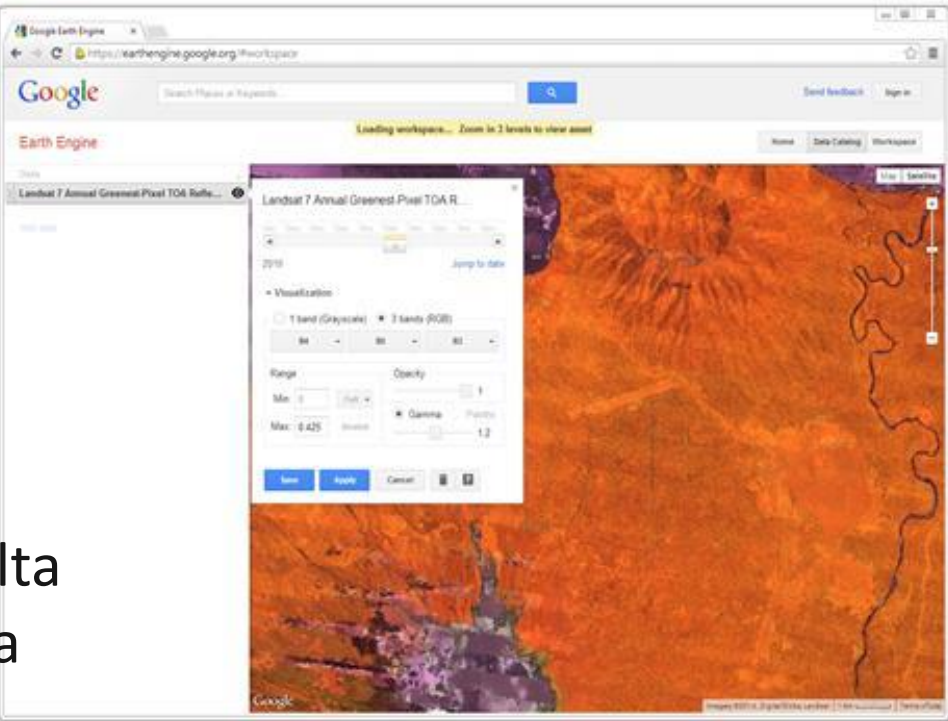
Google Earth Engine ×

https://earthengine.google.org/#workspace

Google

Search Places or Keywords

Send feedback Sign in

Earth Engine

Loading workspace... Zoom in 3 levels to view asset

Home Data Catalog Workspace

Data

Landsat 7 Annual Greenest-Pixel TOA Refle...

Map Satellite

Landsat 7 Annual Greenest-Pixel TOA R...

2010

Jump to date

▾ Visualization

1 band (Grayscale) 3 bands (RGB)

B4 B5 B3

Range

Opacity

1

Min: 0

Max: 0.425

Gamma

1.2

Save Apply Cancel

lta

a

Google